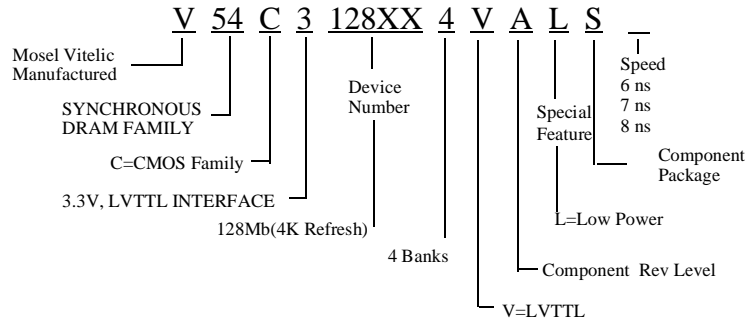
V 54 C 3 128XX 4 V A L S _

Mosel Vitelic Manufactured

SYNCHRONOUS DRAM FAMILY

C=CMOS Family

3.3V, LVTTL INTERFACE

Device Number

128Mb(4K Refresh)

4 Banks

V=LVTTL

Component Rev Level

Special Feature

L=Low Power

Component Package

Speed
6 ns
7 ns
8 ns